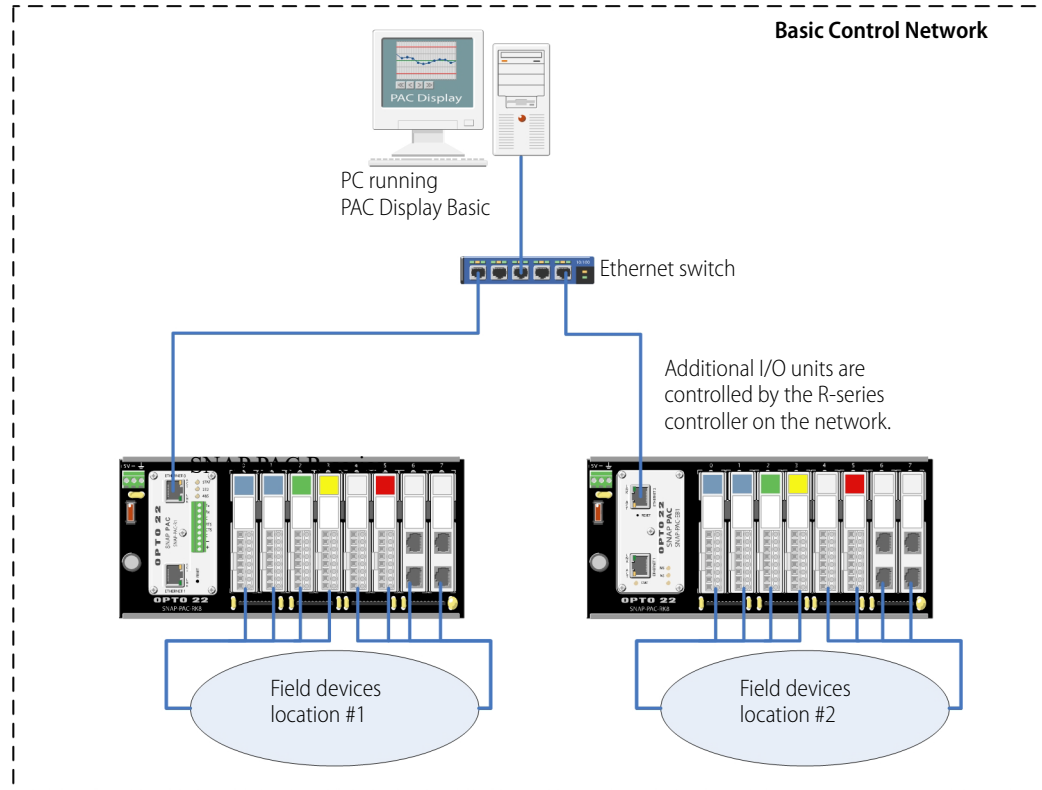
Basic Control Network

PAC Display

PC running PAC Display Basic

Ethernet switch

Additional I/O units are controlled by the R-series controller on the network.

SNAP PAC R-series

OPTO 22

SNAP-PAC-RK8

0 1 2 3 4 5 6 7

OPTO 22

SNAP-PAC-RK8

0 1 2 3 4 5 6 7

Field devices location #1

Field devices location #2